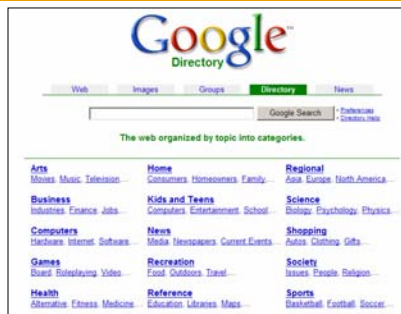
Google™
Directory

Web | Images | Groups | Directory | News

Google Search

- Preferences
- Directory Help

The web organized by topic into categories.

Arts
Movies, Music, Television, ...

Home
Consumers, Homeowners, Family, ...

Regional
Asia, Europe, North America, ...

Business
Industries, Finance, Jobs, ...

Kids and Teens
Computers, Entertainment, School, ...

Science
Biology, Psychology, Physics, ...

Computers
Hardware, Internet, Software, ...

News
Media, Newspapers, Current Events, ...

Shopping
Autos, Clothing, Gifts, ...

Games
Board, Roleplaying, Video, ...

Recreation
Food, Outdoors, Travel, ...

Society
Issues, People, Religion, ...

Health
Alternative, Fitness, Medicine, ...

Reference
Education, Libraries, Maps, ...

Sports
Basketball, Football, Soccer, ...